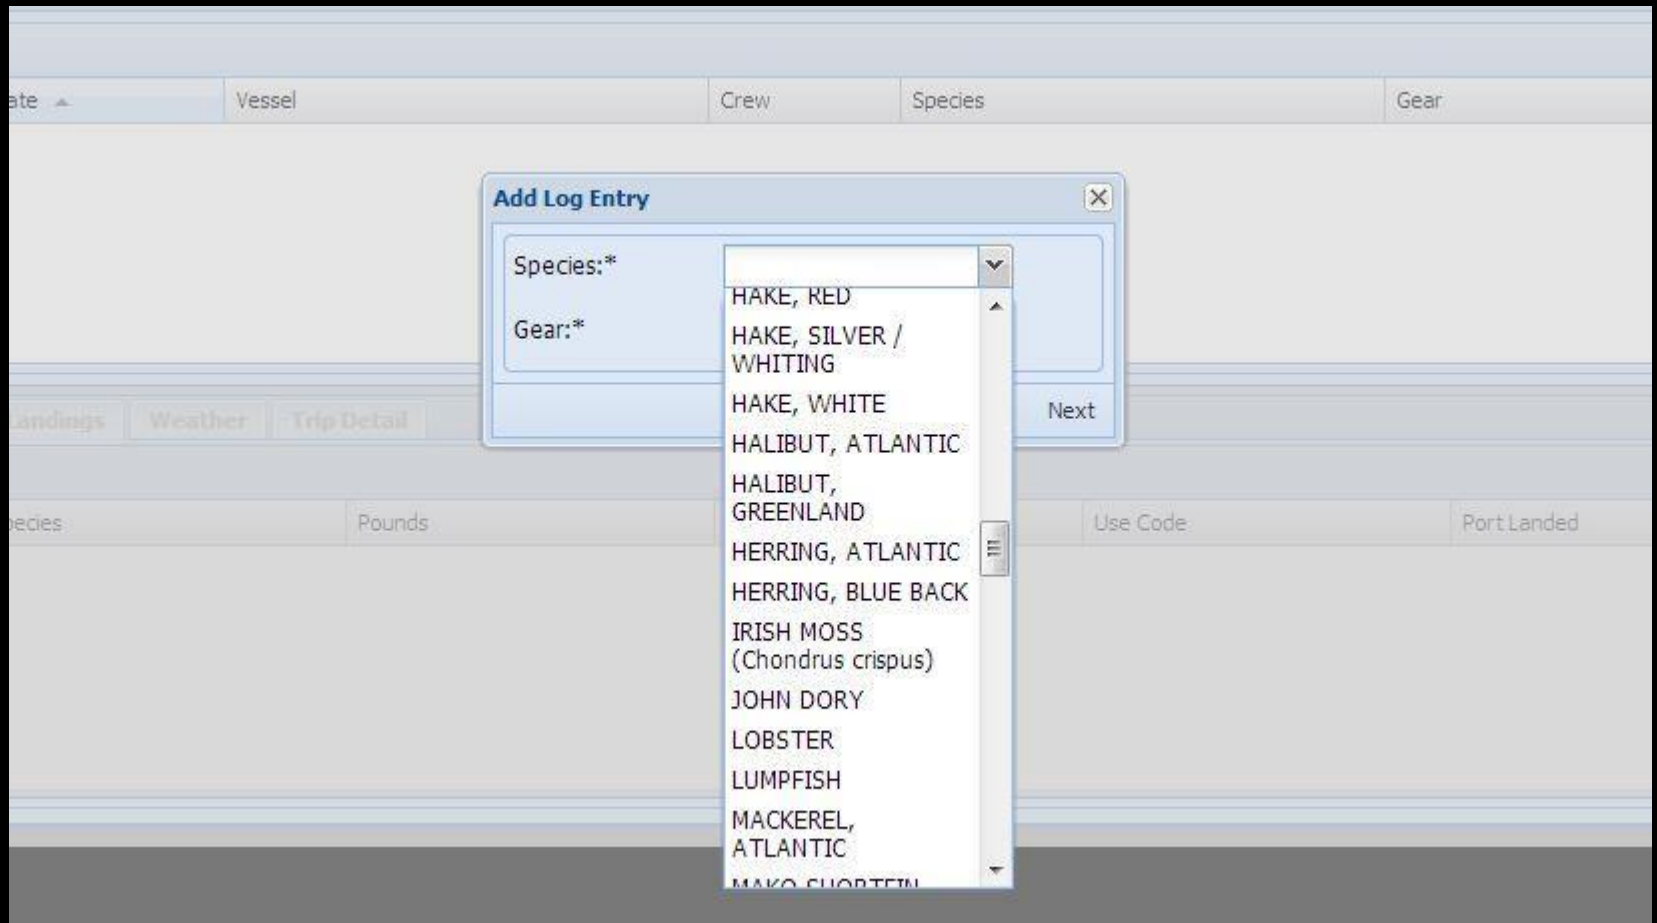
ate

Vessel

Crew

Species

Gear

Add Log Entry

Species:*

Gear:*

HAKE, RED

HAKE, SILVER / WHITING

HAKE, WHITE

HALIBUT, ATLANTIC

HALIBUT, GREENLAND

HERRING, ATLANTIC

HERRING, BLUE BACK

IRISH MOSS (Chondrus crispus)

JOHN DORY

LOBSTER

LUMPFISH

MACKEREL, ATLANTIC

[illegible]

Next

Landings

Weather

Trip Detail

ecies

Pounds

Use Code

Port Landed